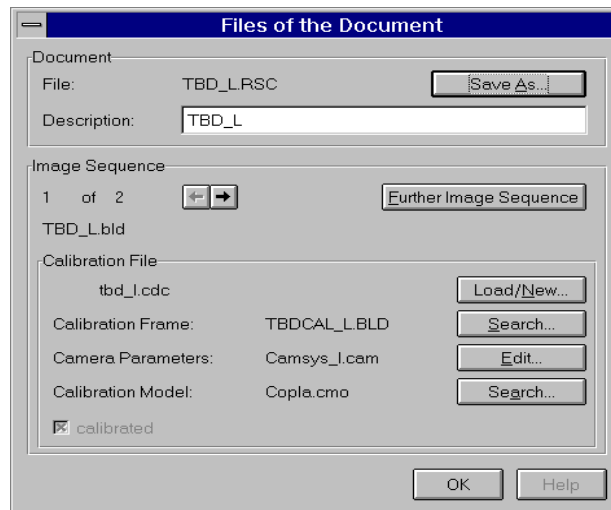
Files of the Document

Document

File: TBD_L.RSC

Save As...

Description: TBD_L

Image Sequence

1 of 2

Further Image Sequence

TBD_L.bld

Calibration File

tbd_l.cdc

Load/New...

Calibration Frame: TBDCAL_L.BLD

Search...

Camera Parameters: Camsys_l.cam

Edit...

Calibration Model: Copla.cmo

Search...

calibrated

OK

Help